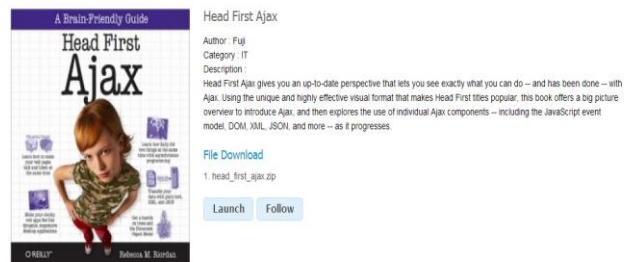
A Brain-Friendly Guide

Head First

Ajax

O'REILLY

Rebecca M. Riordan

Head First Ajax

Author : Fuji

Category : IT

Description :

Head First Ajax gives you an up-to-date perspective that lets you see exactly what you can do -- and has been done -- with Ajax. Using the unique and highly effective visual format that makes Head First titles popular, this book offers a big picture overview to introduce Ajax, and then explores the use of individual Ajax components -- including the JavaScript event model, DOM, XML, JSON, and more -- as it progresses.

File Download

1. head_first_ajax.zip

Launch

Follow